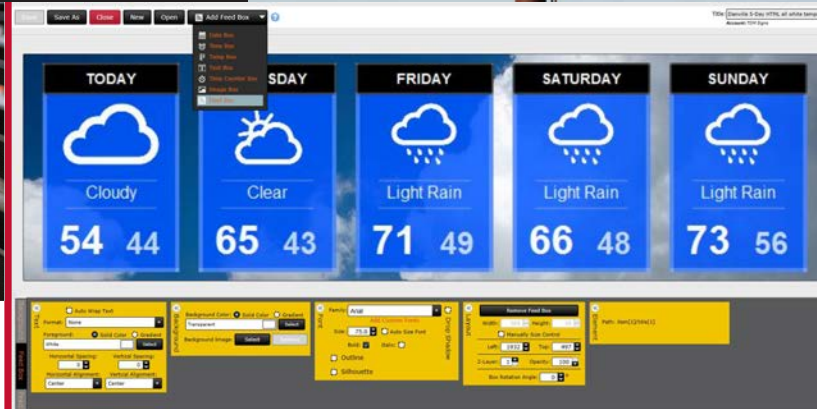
Save | Save As | Close | New | Open | Add Feed Box

Date Box
Time Box
Temp Box
Text Box
Time Counter Box
Image Box
Feed Box

Title: Danville 5-Day HTML all white temp
Account: TCM Signs

TODAY
Cloudy
54 44

SDAY
Clear
65 43

FRIDAY
Light Rain
71 49

SATURDAY
Light Rain
66 48

SUNDAY
Light Rain
73 56

Text
Auto Wrap Text
Format: None
Foreground: Solid Color Gradient
White
Select
Horizontal Spacing: 0
Vertical Spacing: 0
Horizontal Alignment: Center
Vertical Alignment: Center

Background
Background Color: Solid Color Gradient
Transparent
Select
Background Image: Select Remove

Font
Family: Arial
Add Custom Fonts
Size: 75.0
Auto Size Font
Bold: Italic:
Outline
Silhouette

Drop Shadow

Layout
Remove Feed Box
Width: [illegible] Height: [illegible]
Manually Size Control
Left: 1932 Top: 467
Z-Layer: 5 Opacity: 100
Box Rotation Angle: 0

Element
Path: item[1]/hi[1]

Feed Box